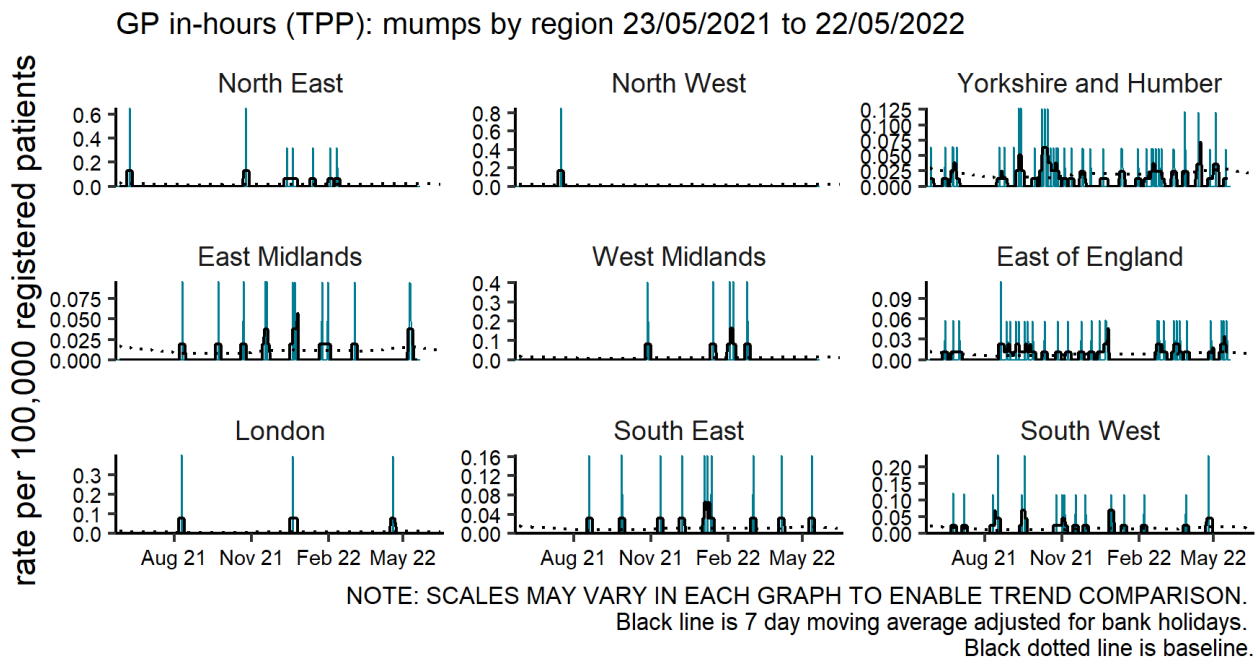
GP in-hours (TPP): mumps by region 23/05/2021 to 22/05/2022

rate per 100,000 registered patients

North East
0.6
0.4
0.2
0.0

North West
0.8
0.6
0.4
0.2
0.0

Yorkshire and Humber
0.125
0.100
0.075
0.050
0.025
0.000

East Midlands
0.075
0.050
0.025
0.000

West Midlands
0.4
0.3
0.2
0.1
0.0

East of England
0.09
0.06
0.03
0.00

London
0.3
0.2
0.1
0.0

South East
0.16
0.12
0.08
0.04
0.00

South West
0.20
0.15
0.10
0.05
0.00

Aug 21 Nov 21 Feb 22 May 22
Aug 21 Nov 21 Feb 22 May 22
Aug 21 Nov 21 Feb 22 May 22

NOTE: SCALES MAY VARY IN EACH GRAPH TO ENABLE TREND COMPARISON.
Black line is 7 day moving average adjusted for bank holidays.
Black dotted line is baseline.